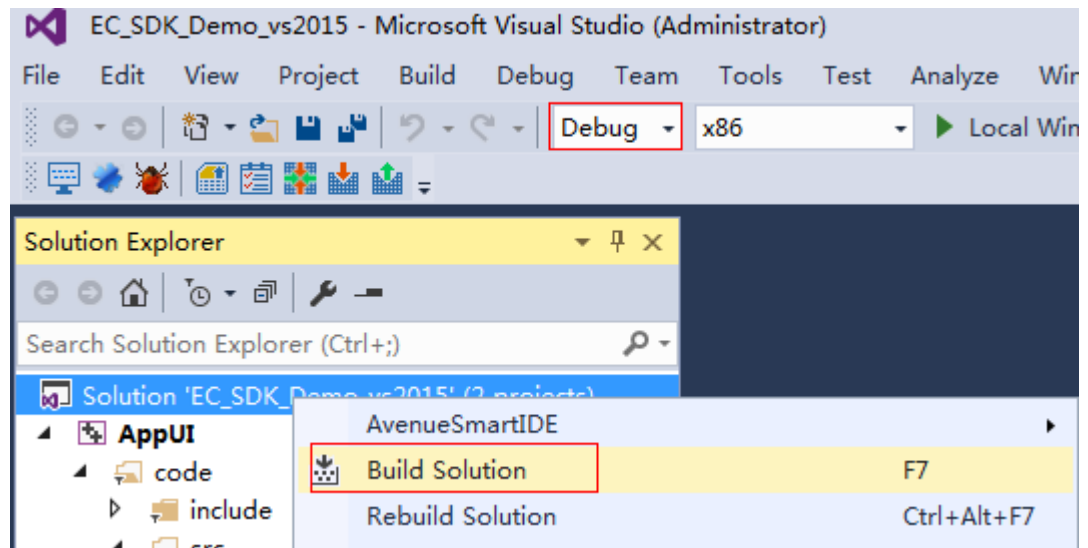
EC_SDK_Demo_vs2015 - Microsoft Visual Studio (Administrator)

File Edit View Project Build Debug Team Tools Test Analyze Win

Debug x86 Local Win

Solution Explorer

Search Solution Explorer (Ctrl+;)

Solution 'EC_SDK_Demo_vs2015' (2 projects)

AppUI

code

include

src

AvenueSmartIDE

Build Solution F7

Rebuild Solution Ctrl+Alt+F7